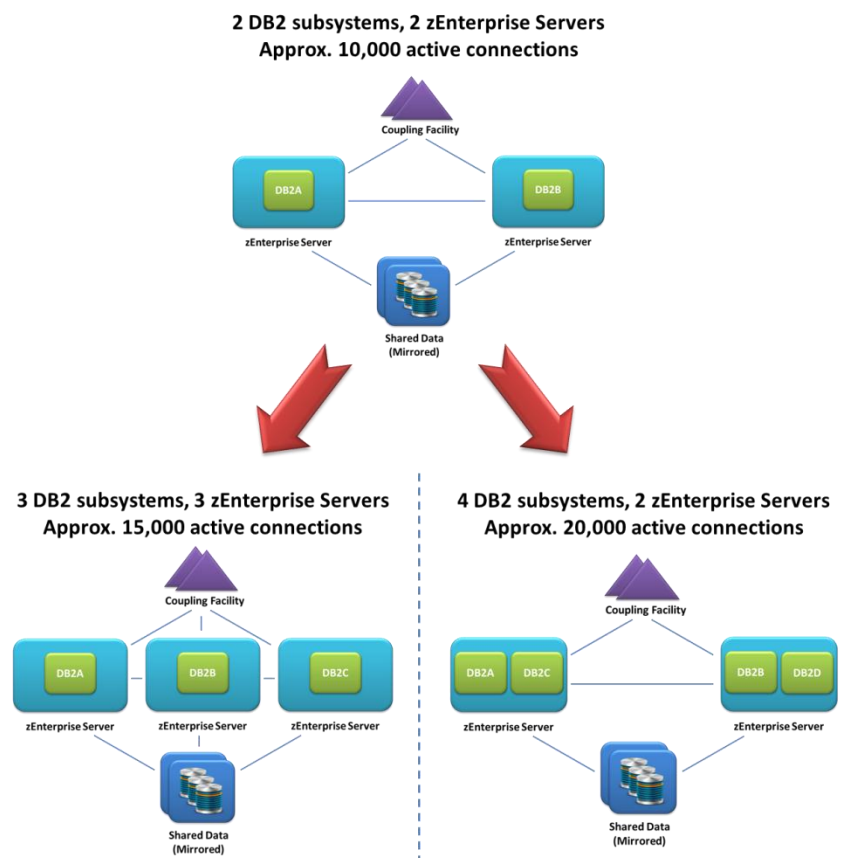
2 DB2 subsystems, 2 zEnterprise Servers
Approx. 10,000 active connections

Coupling Facility

DB2A

DB2B

zEnterprise Server

zEnterprise Server

Shared Data (Mirrored)

3 DB2 subsystems, 3 zEnterprise Servers
Approx. 15,000 active connections

Coupling Facility

DB2A

DB2B

DB2C

zEnterprise Server

zEnterprise Server

zEnterprise Server

Shared Data (Mirrored)

4 DB2 subsystems, 2 zEnterprise Servers
Approx. 20,000 active connections

Coupling Facility

DB2A

DB2C

DB2B

DB2D

zEnterprise Server

zEnterprise Server

Shared Data (Mirrored)